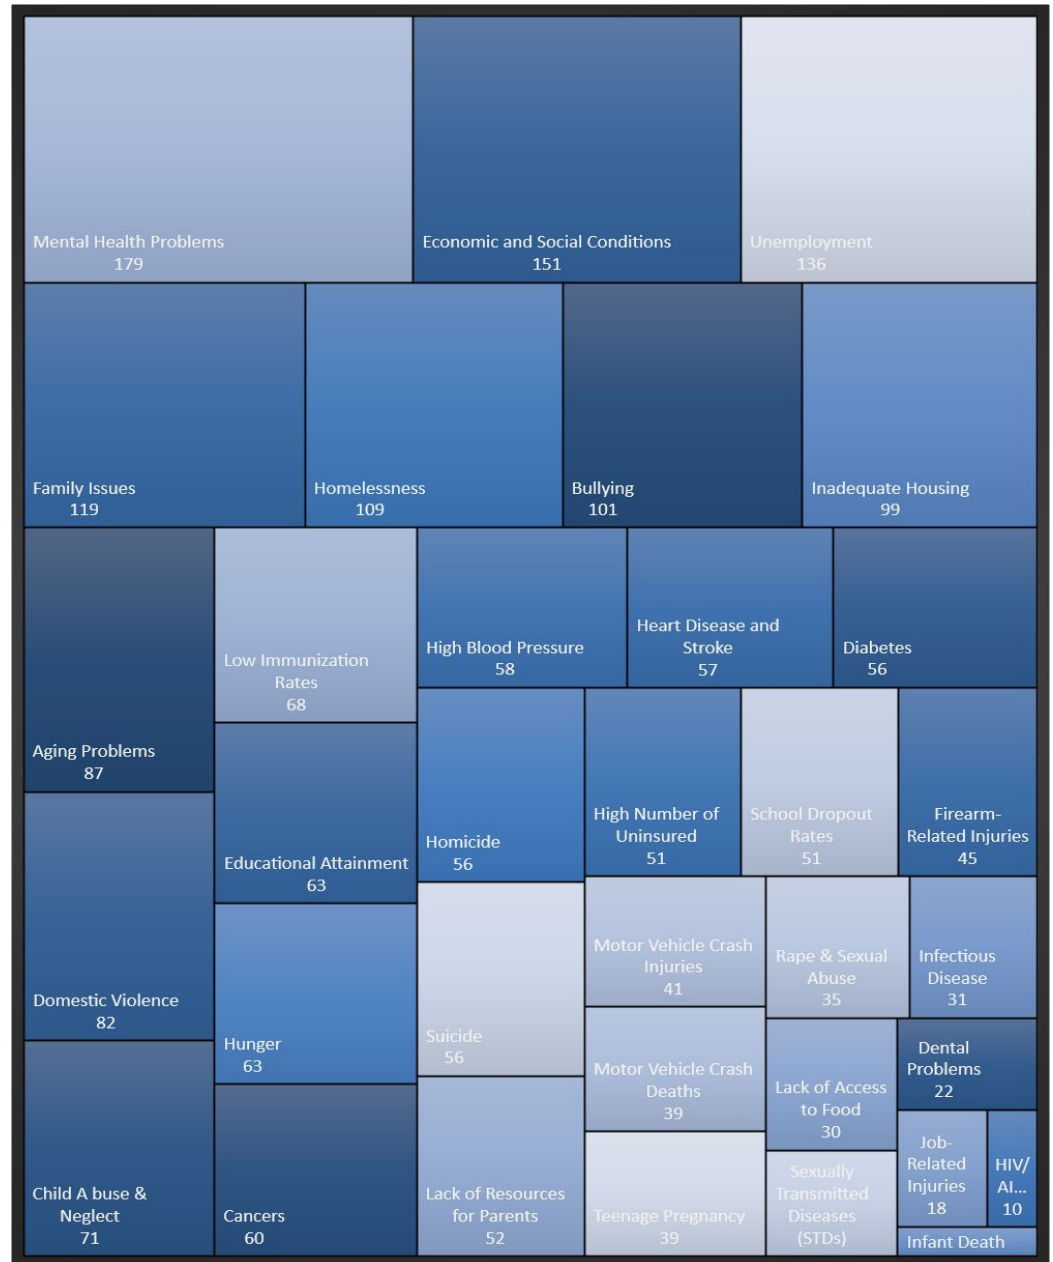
Mental Health Problems
179

Economic and Social Conditions
151

Unemployment
136

Family Issues
119

Homelessness
109

Bullying
101

Inadequate Housing
99

Aging Problems
87

Low Immunization Rates
68

High Blood Pressure
58

Heart Disease and Stroke
57

Diabetes
56

Educational Attainment
63

Homicide
56

High Number of Uninsured
51

School Dropout Rates
51

Firearm-Related Injuries
45

Domestic Violence
82

Hunger
63

Suicide
56

Motor Vehicle Crash Injuries
41

Rape & Sexual Abuse
35

Infectious Disease
31

Motor Vehicle Crash Deaths
39

Lack of Access to Food
30

Dental Problems
22

Child A buse & Neglect
71

Cancers
60

Lack of Resources for Parents
52

Teenage Pregnancy
39

Sexually Transmitted Diseases (STDs)

Job-Related Injuries
18

HIV/AI...
10

Infant Death